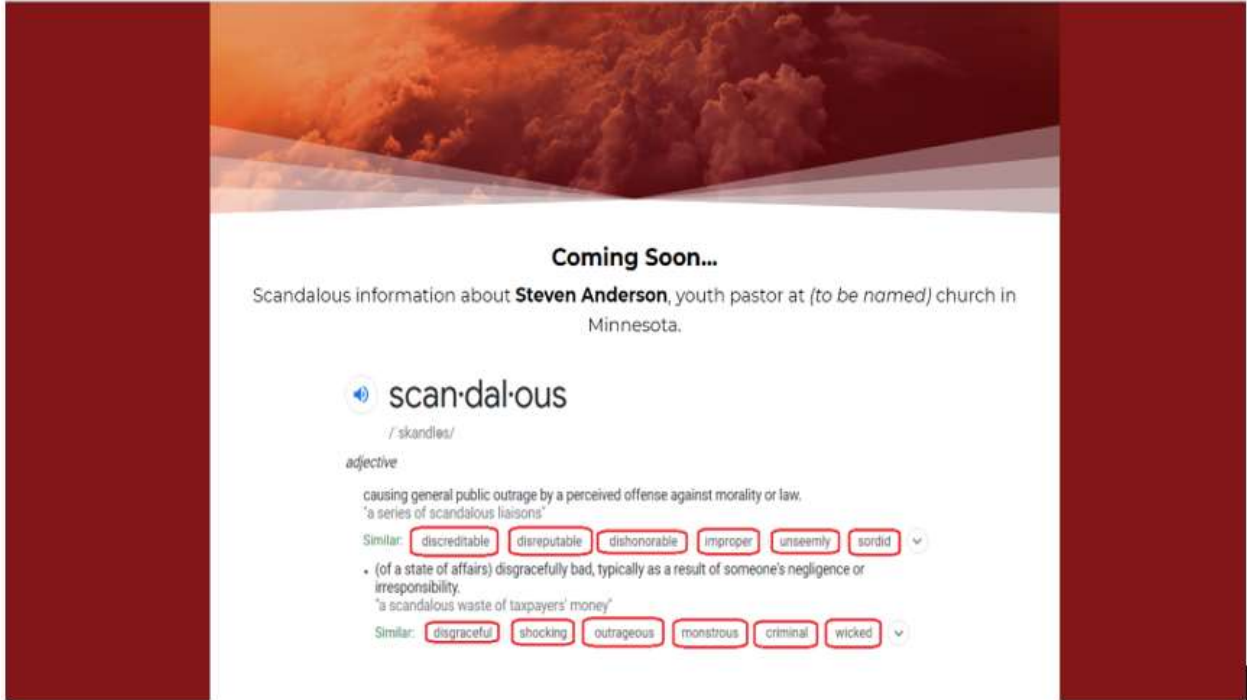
Coming Soon...

Scandalous information about **Steven Anderson**, youth pastor at *(to be named)* church in Minnesota.

scan·dal·ous

/ˈskandləs/

adjective

causing general public outrage by a perceived offense against morality or law.
"a series of scandalous liaisons"

Similar: discreditable disreputable dishonorable improper unseemly sordid

• (of a state of affairs) disgracefully bad, typically as a result of someone's negligence or irresponsibility.
"a scandalous waste of taxpayers' money"

Similar: disgraceful shocking outrageous monstrous criminal wicked